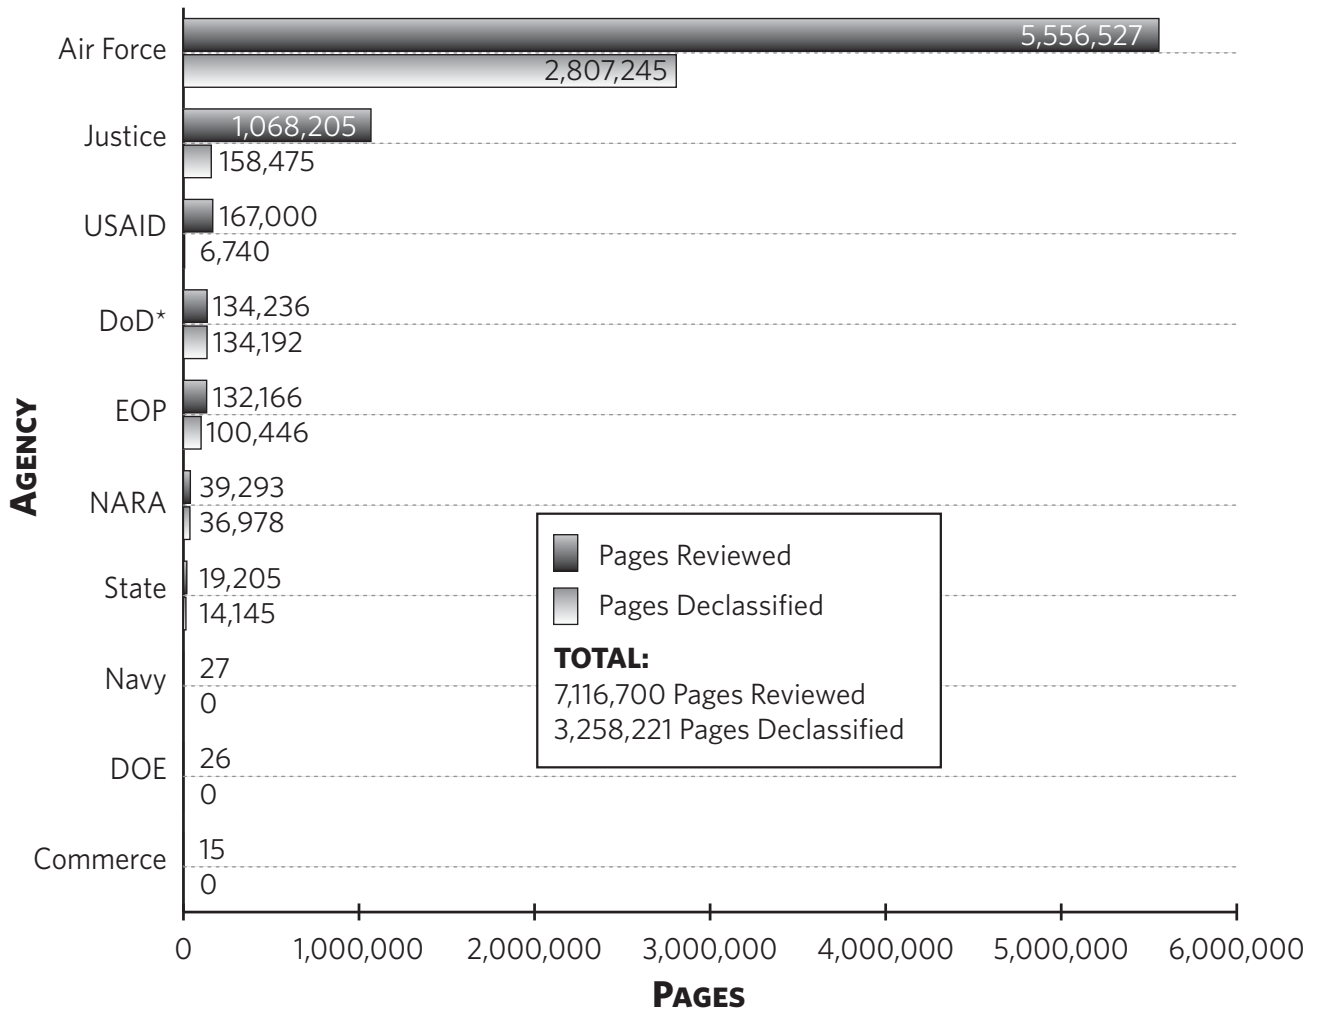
Air Force
5,556,527
2,807,245

Justice
1,068,205
158,475

USAID
167,000
6,740

DoD*
134,236
134,192

EOP
132,166
100,446

NARA
39,293
36,978

State
19,205
14,145

Navy
27
0

DOE
26
0

Commerce
15
0

Pages Reviewed
Pages Declassified
TOTAL:
7,116,700 Pages Reviewed
3,258,221 Pages Declassified

AGENCY

0
1,000,000
2,000,000
3,000,000
4,000,000
5,000,000
6,000,000

PAGES